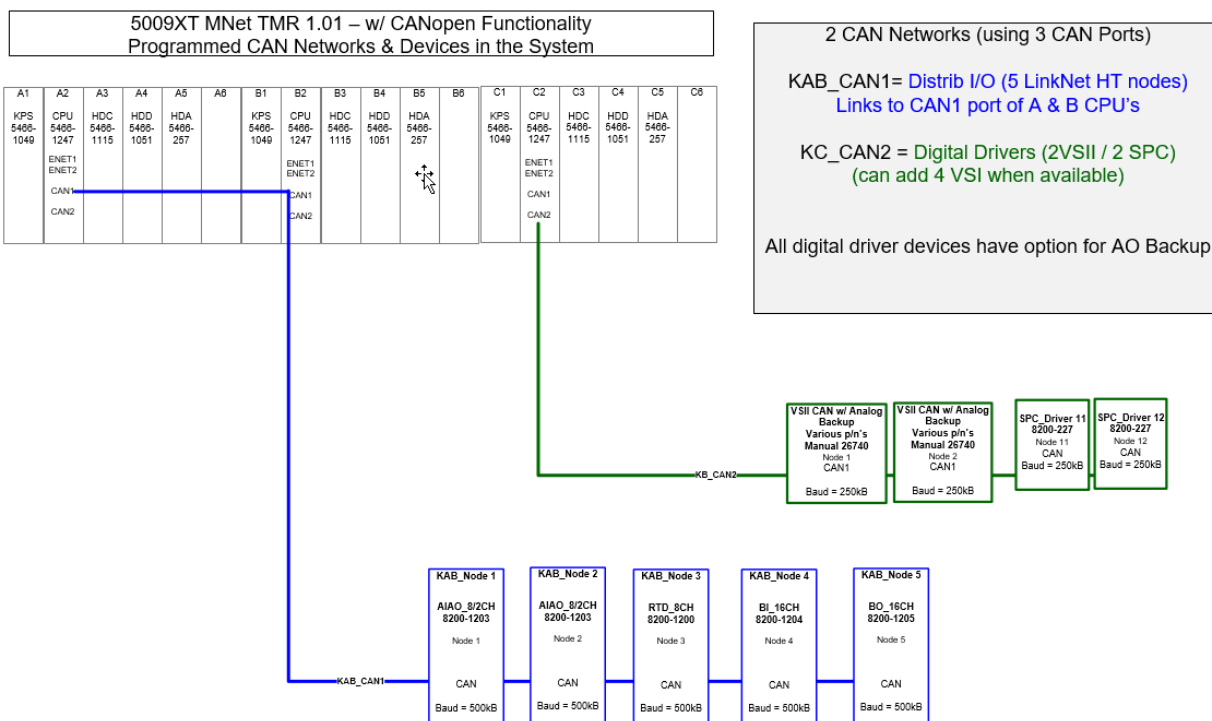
5009XT MNet TMR 1.01 – w/ CANopen Functionality
Programmed CAN Networks & Devices in the System

2 CAN Networks (using 3 CAN Ports)

KAB_CAN1= Distrib I/O (5 LinkNet HT nodes)
Links to CAN1 port of A & B CPU's

KC_CAN2 = Digital Drivers (2VSII / 2 SPC)
(can add 4 VSI when available)

All digital driver devices have option for AO Backup

| A1 | A2 | A3 | A4 | A5 | A6 |
|---|---|---|---|---|---|
| KPS 5466-1049 | CPU 5466-1247 ENET1 ENET2 CAN1 CAN2 | HDC 5466-1115 | HDD 5466-1051 | HDA 5466-257 | |

| B1 | B2 | B3 | B4 | B5 | B6 |
|---|---|---|---|---|---|
| KPS 5466-1049 | CPU 5466-1247 ENET1 ENET2 CAN1 CAN2 | HDC 5466-1115 | HDD 5466-1051 | HDA 5466-257 | |

| C1 | C2 | C3 | C4 | C5 | C6 |
|---|---|---|---|---|---|
| KPS 5466-1049 | CPU 5466-1247 ENET1 ENET2 CAN1 CAN2 | HDC 5466-1115 | HDD 5466-1051 | HDA 5466-257 | |

KB_CAN2

VSII CAN w/ Analog Backup Various p/n's Manual 26740 Node 1 CAN1 Baud = 250kB

VSII CAN w/ Analog Backup Various p/n's Manual 26740 Node 2 CAN1 Baud = 250kB

SPC_Driver 11 8200-227 Node 11 CAN Baud = 250kB

SPC_Driver 12 8200-227 Node 12 CAN Baud = 250kB

KAB_CAN1

KAB_Node 1 AIAO_8/2CH 8200-1203 Node 1 CAN Baud = 500kB

KAB_Node 2 AIAO_8/2CH 8200-1203 Node 2 CAN Baud = 500kB

KAB_Node 3 RTD_8CH 8200-1200 Node 3 CAN Baud = 500kB

KAB_Node 4 BI_16CH 8200-1204 Node 4 CAN Baud = 500kB

KAB_Node 5 BO_16CH 8200-1205 Node 5 CAN Baud = 500kB